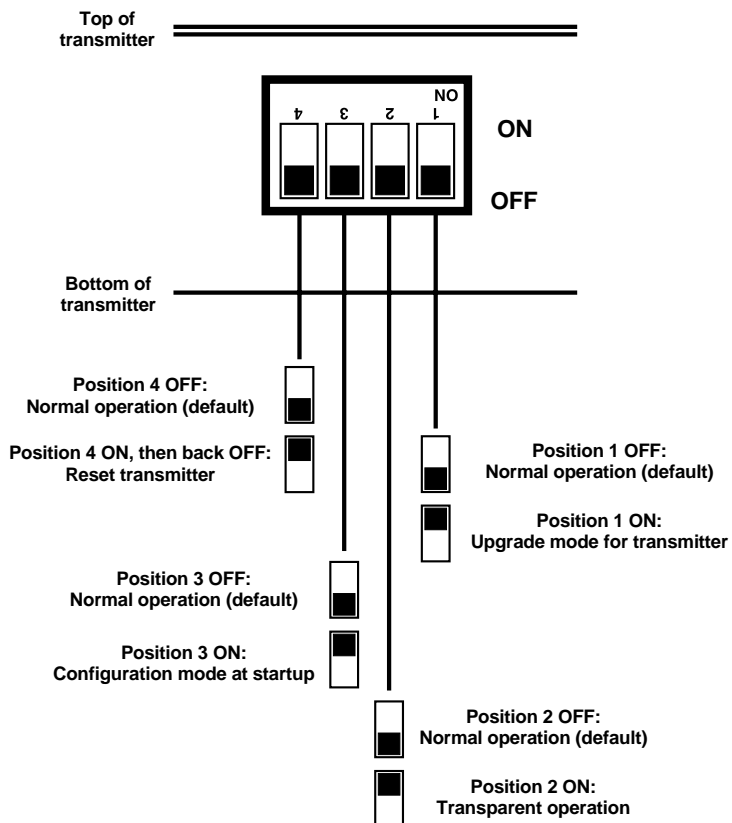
Top of transmitter

ON
4 3 2 1

ON

OFF

Bottom of transmitter

Position 4 OFF:
Normal operation (default)

Position 4 ON, then back OFF:
Reset transmitter

Position 1 OFF:
Normal operation (default)

Position 1 ON:
Upgrade mode for transmitter

Position 3 OFF:
Normal operation (default)

Position 3 ON:
Configuration mode at startup

Position 2 OFF:
Normal operation (default)

Position 2 ON:
Transparent operation